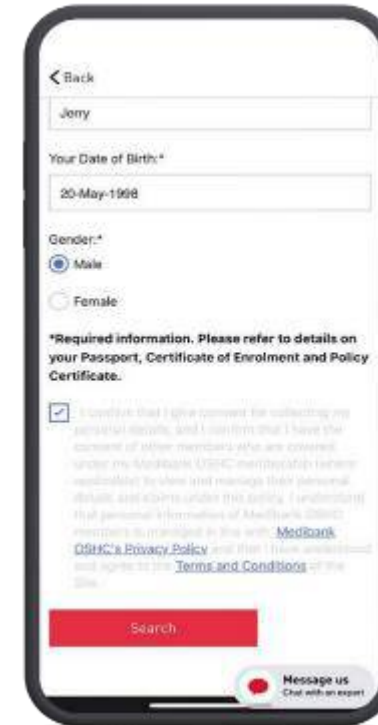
Back

Jerry

Your Date of Birth:*

20-May-1998

Gender:*

Male

Female

*Required information. Please refer to details on your Passport, Certificate of Enrolment and Policy Certificate.

I confirm that I give consent for collecting my personal details, and I confirm that I have the consent of other members who are covered under my Medibank OSHC membership (where applicable) to view and manage their personal details and claims under this policy. I understand that personal information of Medibank OSHC members is managed in line with Medibank OSHC's Privacy Policy and that I have understood and agree to the Terms and Conditions of the Site.

Search

Message us
Chat with an expert